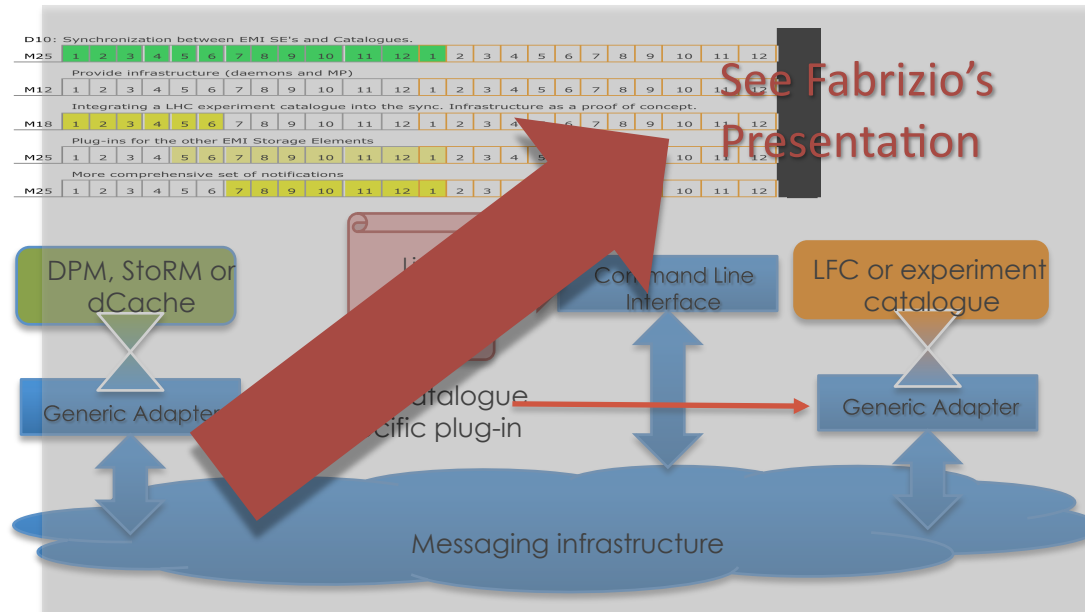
D10: Synchronization between EMI SE's and Catalogues.

| M25 | 1 | 2 | 3 | 4 | 5 | 6 | 7 | 8 | 9 | 10 | 11 | 12 | 1 | 2 | 3 | 4 | 5 | 6 | 7 | 8 | 9 | 10 | 11 | 12 |
|---|---|---|---|---|---|---|---|---|---|---|---|---|---|---|---|---|---|---|---|---|---|---|---|---|

Provide infrastructure (daemons and MP)

| M12 | 1 | 2 | 3 | 4 | 5 | 6 | 7 | 8 | 9 | 10 | 11 | 12 | 1 | 2 | 3 | 4 | 5 | 6 | 7 | 8 | 9 | 10 | 11 | 12 |
|---|---|---|---|---|---|---|---|---|---|---|---|---|---|---|---|---|---|---|---|---|---|---|---|---|

Integrating a LHC experiment catalogue into the sync. Infrastructure as a proof of concept.

| M18 | 1 | 2 | 3 | 4 | 5 | 6 | 7 | 8 | 9 | 10 | 11 | 12 | 1 | 2 | 3 | 4 | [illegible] | 6 | 7 | 8 | 9 | 10 | 11 | 12 |
|---|---|---|---|---|---|---|---|---|---|---|---|---|---|---|---|---|---|---|---|---|---|---|---|---|

Plug-ins for the other EMI Storage Elements

| M25 | 1 | 2 | 3 | 4 | 5 | 6 | 7 | 8 | 9 | 10 | 11 | 12 | 1 | 2 | 3 | 4 | 5 | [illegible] | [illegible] | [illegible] | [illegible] | 10 | 11 | 12 |
|---|---|---|---|---|---|---|---|---|---|---|---|---|---|---|---|---|---|---|---|---|---|---|---|---|

More comprehensive set of notifications

| M25 | 1 | 2 | 3 | 4 | 5 | 6 | 7 | 8 | 9 | 10 | 11 | 12 | 1 | 2 | 3 | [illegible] | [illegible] | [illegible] | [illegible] | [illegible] | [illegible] | 10 | 11 | 12 |
|---|---|---|---|---|---|---|---|---|---|---|---|---|---|---|---|---|---|---|---|---|---|---|---|---|

See Fabrizio's Presentation

DPM, StoRM or dCache

Li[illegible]

Command Line Interface

LFC or experiment catalogue

Generic Adapter

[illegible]atalogue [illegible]cific plug-in

Generic Adapter

Messaging infrastructure